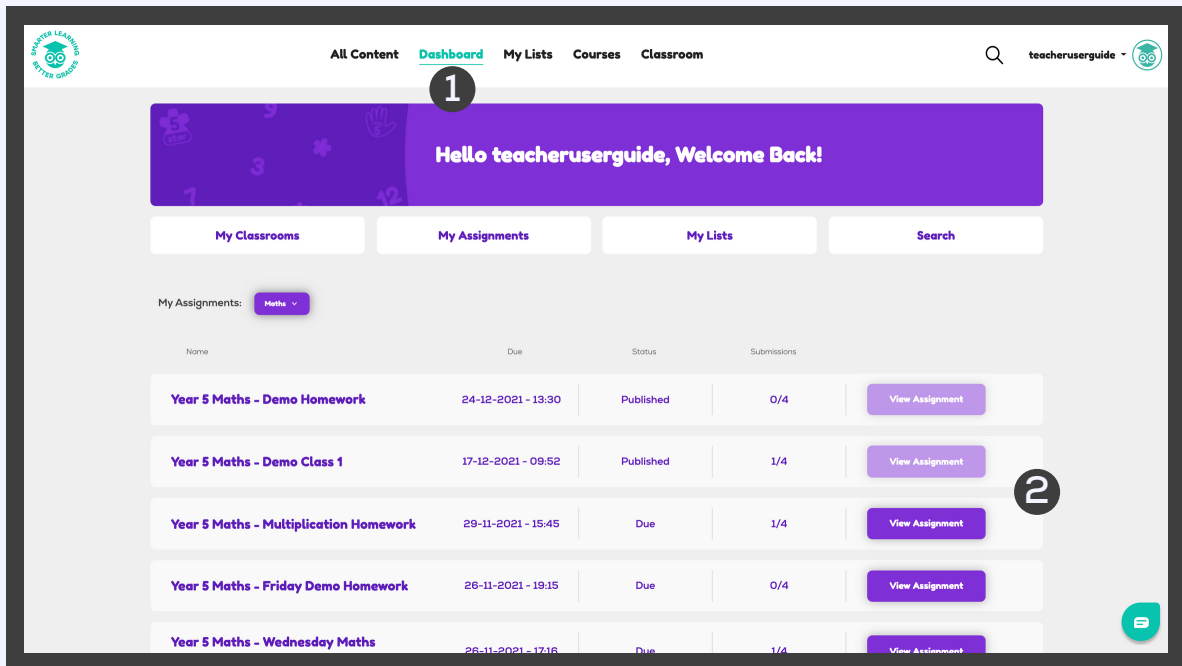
SMARTER LEARNING BETTER GRADES

All Content Dashboard My Lists Courses Classroom

teacheruserguide

1

Hello teacheruserguide, Welcome Back!

My Classrooms
My Assignments
My Lists
Search

My Assignments: Maths

| Name | Due | Status | Submissions | |
|---|---|---|---|---|
| Year 5 Maths - Demo Homework | 24-12-2021 - 13:30 | Published | 0/4 | View Assignment |
| Year 5 Maths - Demo Class 1 | 17-12-2021 - 09:52 | Published | 1/4 | View Assignment |
| Year 5 Maths - Multiplication Homework | 29-11-2021 - 15:45 | Due | 1/4 | View Assignment |
| Year 5 Maths - Friday Demo Homework | 26-11-2021 - 19:15 | Due | 0/4 | View Assignment |
| Year 5 Maths - Wednesday Maths | 26-11-2021 - 17:16 | Due | 1/4 | View Assignment |

2